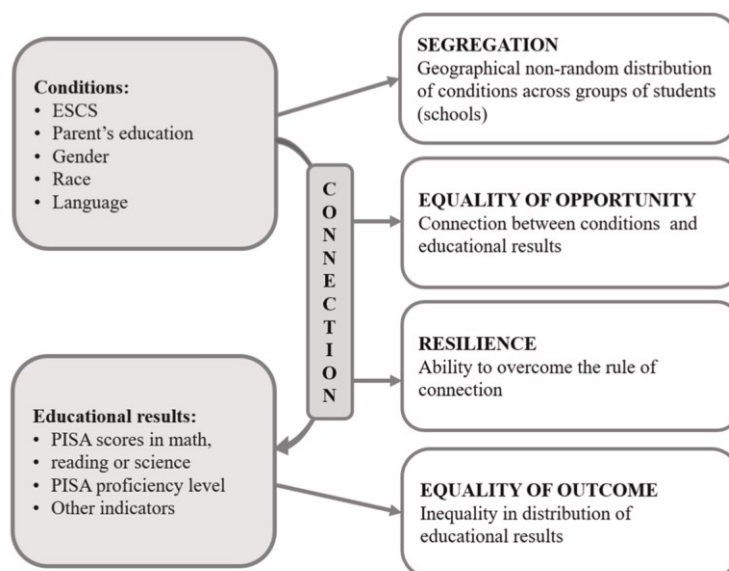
Conditions:
• ESCS
• Parent's education
• Gender
• Race
• Language

C O N N E C T I O N

Educational results:
• PISA scores in math,
• reading or science
• PISA proficiency level
• Other indicators

SEGREGATION
Geographical non-random distribution of conditions across groups of students (schools)

EQUALITY OF OPPORTUNITY
Connection between conditions and educational results

RESILIENCE
Ability to overcome the rule of connection

EQUALITY OF OUTCOME
Inequality in distribution of educational results